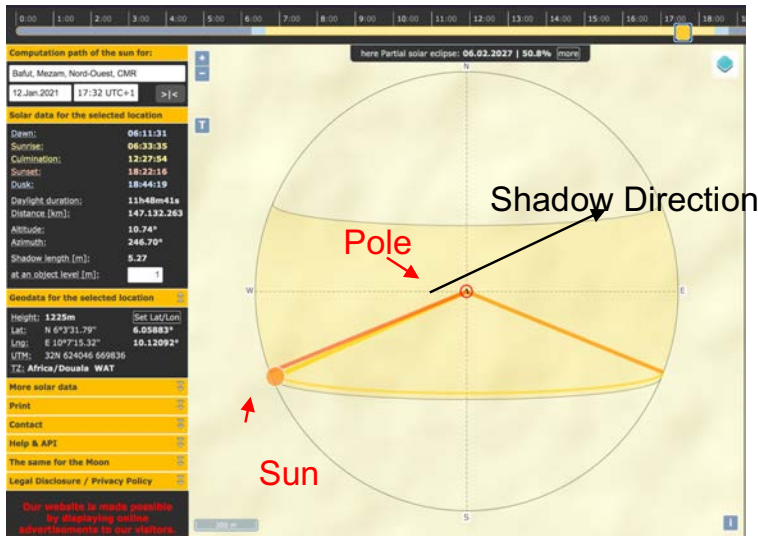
0:00 1:00 2:00 3:00 4:00 5:00 6:00 7:00 8:00 9:00 10:00 11:00 12:00 13:00 14:00 15:00 16:00 17:00 18:00

Computation path of the sun for:

Bafut, Mezam, Nord-Ouest, CMR

12.Jan.2021 17:32 UTC+1 >|<

Solar data for the selected location

| | |
|---|---|
| Dawn: | 06:11:31 |
| Sunrise: | 06:33:35 |
| Culmination: | 12:27:54 |
| Sunset: | 18:22:16 |
| Dusk: | 18:44:19 |
| Daylight duration: | 11h48m41s |
| Distance [km]: | 147.132.263 |
| Altitude: | 10.74° |
| Azimuth: | 246.70° |
| Shadow length [m]: | 5.27 |
| at an object level [m]: | 1 |

Geodata for the selected location

Height: 1225m Set Lat/Lon

Lat: N 6°3'31.79" 6.05883°

Lng: E 10°7'15.32" 10.12092°

UTM: 32N 624046 669836

TZ: Africa/Douala WAT

More solar data

Print

Contact

Help & API

The same for the Moon

Legal Disclosure / Privacy Policy

Our website is made possible by displaying online advertisements to our visitors.

here Partial solar eclipse: 06.02.2027 | 50.8% more

N

W

E

S

Shadow Direction

Pole

Sun